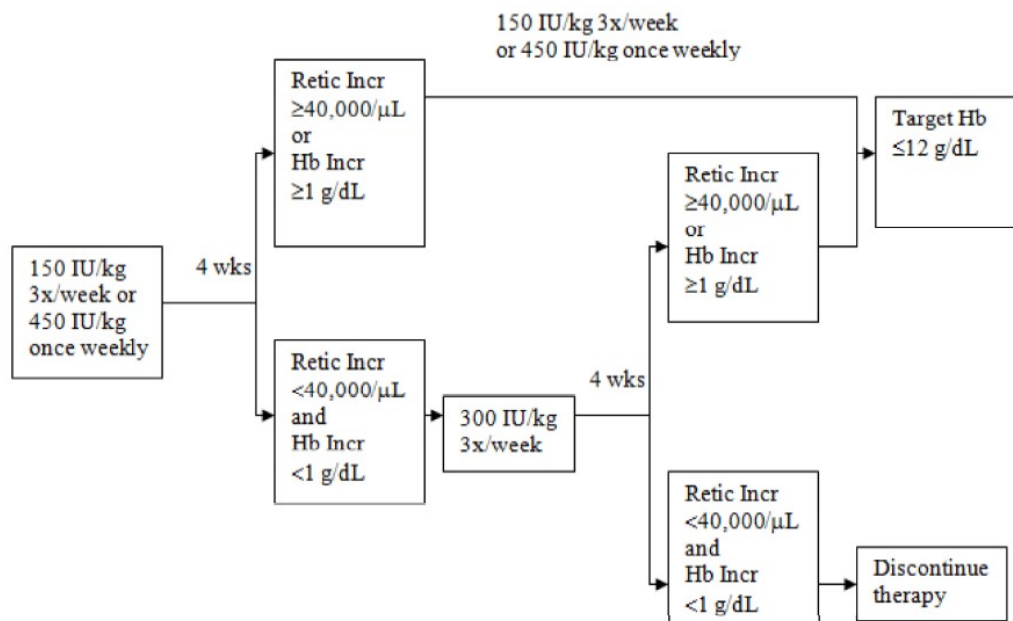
150 IU/kg 3x/week or 450 IU/kg once weekly

4 wks

Retic Incr ≥40,000/μL or Hb Incr ≥1 g/dL

150 IU/kg 3x/week or 450 IU/kg once weekly

Target Hb ≤12 g/dL

Retic Incr <40,000/μL and Hb Incr <1 g/dL

300 IU/kg 3x/week

4 wks

Retic Incr ≥40,000/μL or Hb Incr ≥1 g/dL

Retic Incr <40,000/μL and Hb Incr <1 g/dL

Discontinue therapy